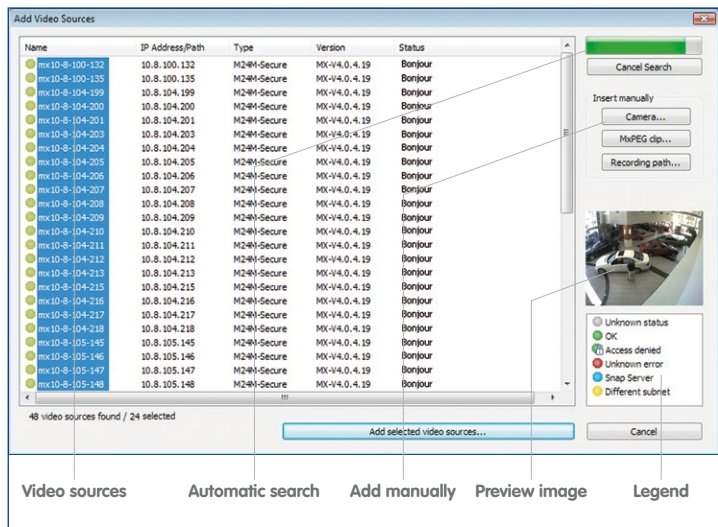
Add Video Sources

| Name | IP Address/Path | Type | Version | Status |
|---|---|---|---|---|
| mx10-8-100-132 | 10.8.100.132 | M24M-Secure | MX-V4.0.4.19 | Bonjour |
| mx10-8-100-135 | 10.8.100.135 | M24M-Secure | MX-V4.0.4.19 | Bonjour |
| mx10-8-104-199 | 10.8.104.199 | M24M-Secure | MX-V4.0.4.19 | Bonjour |
| mx10-8-104-200 | 10.8.104.200 | M24M-Secure | MX-V4.0.4.19 | Bonjour |
| mx10-8-104-201 | 10.8.104.201 | M24M-Secure | MX-V4.0.4.19 | Bonjour |
| mx10-8-104-203 | 10.8.104.203 | M24M-Secure | MX-V4.0.4.19 | Bonjour |
| mx10-8-104-204 | 10.8.104.204 | M24M-Secure | MX-V4.0.4.19 | Bonjour |
| mx10-8-104-205 | 10.8.104.205 | M24M-Secure | MX-V4.0.4.19 | Bonjour |
| mx10-8-104-206 | 10.8.104.206 | M24M-Secure | MX-V4.0.4.19 | Bonjour |
| mx10-8-104-207 | 10.8.104.207 | M24M-Secure | MX-V4.0.4.19 | Bonjour |
| mx10-8-104-208 | 10.8.104.208 | M24M-Secure | MX-V4.0.4.19 | Bonjour |
| mx10-8-104-209 | 10.8.104.209 | M24M-Secure | MX-V4.0.4.19 | Bonjour |
| mx10-8-104-210 | 10.8.104.210 | M24M-Secure | MX-V4.0.4.19 | Bonjour |
| mx10-8-104-211 | 10.8.104.211 | M24M-Secure | MX-V4.0.4.19 | Bonjour |
| mx10-8-104-212 | 10.8.104.212 | M24M-Secure | MX-V4.0.4.19 | Bonjour |
| mx10-8-104-213 | 10.8.104.213 | M24M-Secure | MX-V4.0.4.19 | Bonjour |
| mx10-8-104-215 | 10.8.104.215 | M24M-Secure | MX-V4.0.4.19 | Bonjour |
| mx10-8-104-216 | 10.8.104.216 | M24M-Secure | MX-V4.0.4.19 | Bonjour |
| mx10-8-104-217 | 10.8.104.217 | M24M-Secure | MX-V4.0.4.19 | Bonjour |
| mx10-8-104-218 | 10.8.104.218 | M24M-Secure | MX-V4.0.4.19 | Bonjour |
| mx10-8-105-145 | 10.8.105.145 | M24M-Secure | MX-V4.0.4.19 | Bonjour |
| mx10-8-105-146 | 10.8.105.146 | M24M-Secure | MX-V4.0.4.19 | Bonjour |
| mx10-8-105-147 | 10.8.105.147 | M24M-Secure | MX-V4.0.4.19 | Bonjour |
| mx10-8-105-148 | 10.8.105.148 | M24M-Secure | MX-V4.0.4.19 | Bonjour |

48 video sources found / 24 selected

Add selected video sources...

Cancel Search

Insert manually
Camera...
MxPEG clip...
Recording path...

Unknown status
OK
Access denied
Unknown error
Snap Server
Different subnet

Cancel

Video sources
Automatic search
Add manually
Preview image
Legend